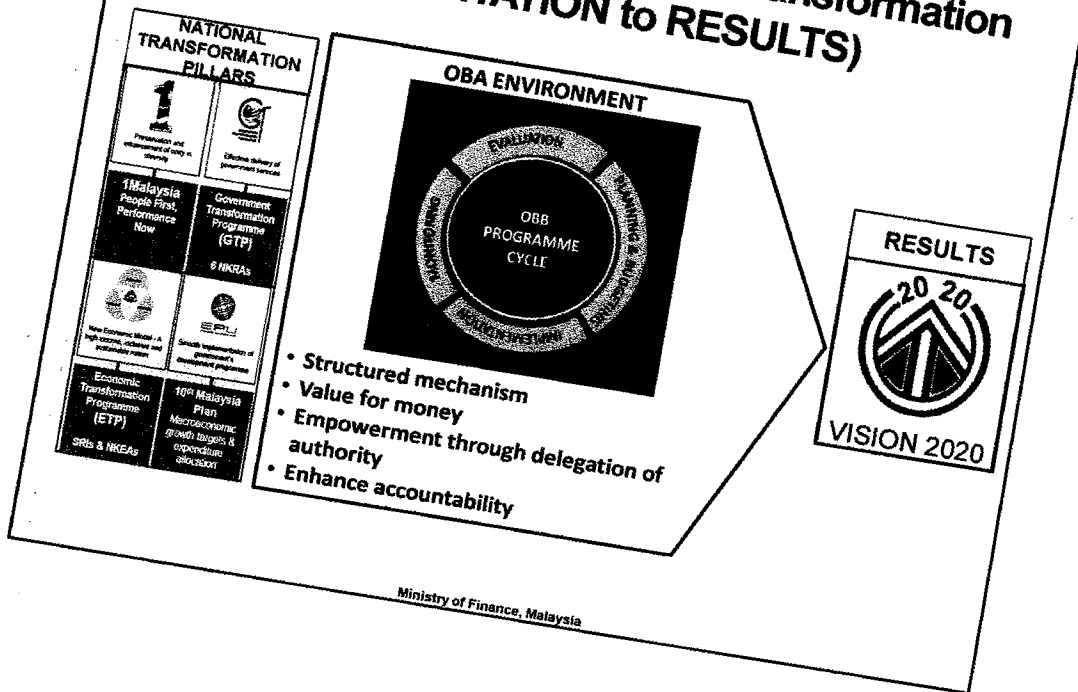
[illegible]ATION to RESULTS)

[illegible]nsformation

NATIONAL TRANSFORMATION PILLARS

Preservation and enhancement of unity in diversity

Effective delivery of government services

1Malaysia People First, Performance Now

Government Transformation Programme (GTP)

6 NKRAs

New Economic Model - A high income, inclusive and sustainable nation

EPU

Smooth implementation of government's development programmes

Economic Transformation Programme (ETP)

SRIs & NKEAs

10th Malaysia Plan

Macroeconomic growth targets & expenditure allocation

OBA ENVIRONMENT

EVALUATION

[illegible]

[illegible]

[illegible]

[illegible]

OBB PROGRAMME CYCLE

• Structured mechanism
• Value for money
• Empowerment through delegation of authority
• Enhance accountability

RESULTS

20 20

VISION 2020

Ministry of Finance, Malaysia